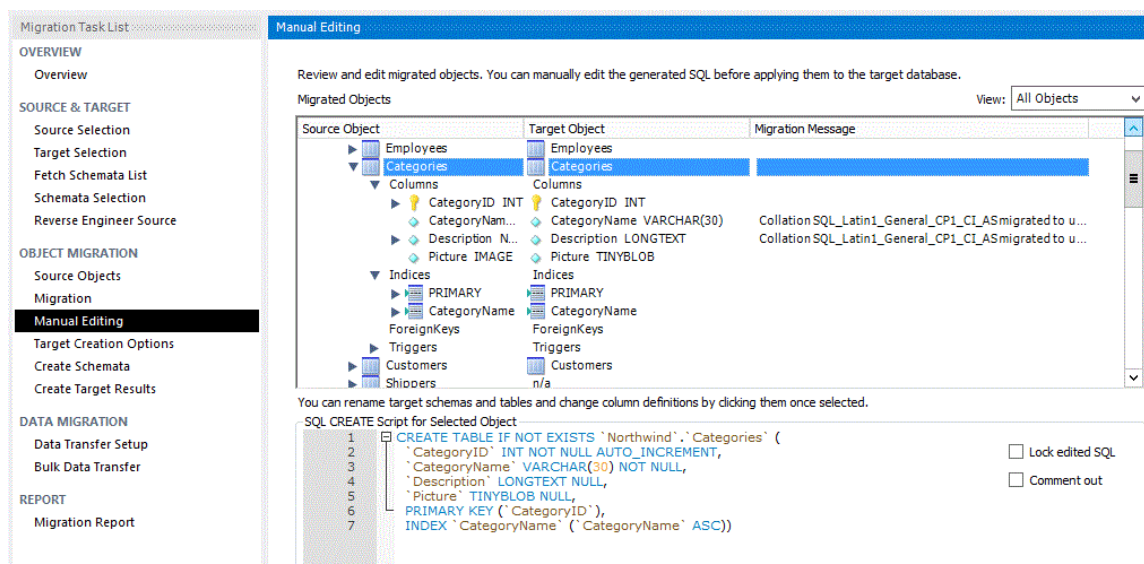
Migration Task List

OVERVIEW
Overview

SOURCE & TARGET
Source Selection
Target Selection
Fetch Schemata List
Schemata Selection
Reverse Engineer Source

OBJECT MIGRATION
Source Objects
Migration
Manual Editing
Target Creation Options
Create Schemata
Create Target Results

DATA MIGRATION
Data Transfer Setup
Bulk Data Transfer

REPORT
Migration Report

Manual Editing

Review and edit migrated objects. You can manually edit the generated SQL before applying them to the target database.

Migrated Objects

View: All Objects

| Source Object | Target Object | Migration Message |
|---|---|---|
| Employees | Employees | |
| Categories | Categories | |
| Columns | Columns | |
| CategoryID INT | CategoryID INT | |
| CategoryNam... | CategoryName VARCHAR(30) | Collation SQL_Latin1_General_CP1_CI_AS migrated to u... |
| Description N... | Description LONGTEXT | Collation SQL_Latin1_General_CP1_CI_AS migrated to u... |
| Picture IMAGE | Picture TINYBLOB | |
| Indices | Indices | |
| PRIMARY | PRIMARY | |
| CategoryName | CategoryName | |
| ForeignKeys | ForeignKeys | |
| Triggers | Triggers | |
| Customers | Customers | |
| Shippers | n/a | |

You can rename target schemas and tables and change column definitions by clicking them once selected.

SQL CREATE Script for Selected Object

1 CREATE TABLE IF NOT EXISTS `Northwind`.`Categories` (
2 `CategoryID` INT NOT NULL AUTO_INCREMENT,
3 `CategoryName` VARCHAR(30) NOT NULL,
4 `Description` LONGTEXT NULL,
5 `Picture` TINYBLOB NULL,
6 PRIMARY KEY (`CategoryID`),
7 INDEX `CategoryName` (`CategoryName` ASC))

Lock edited SQL
Comment out